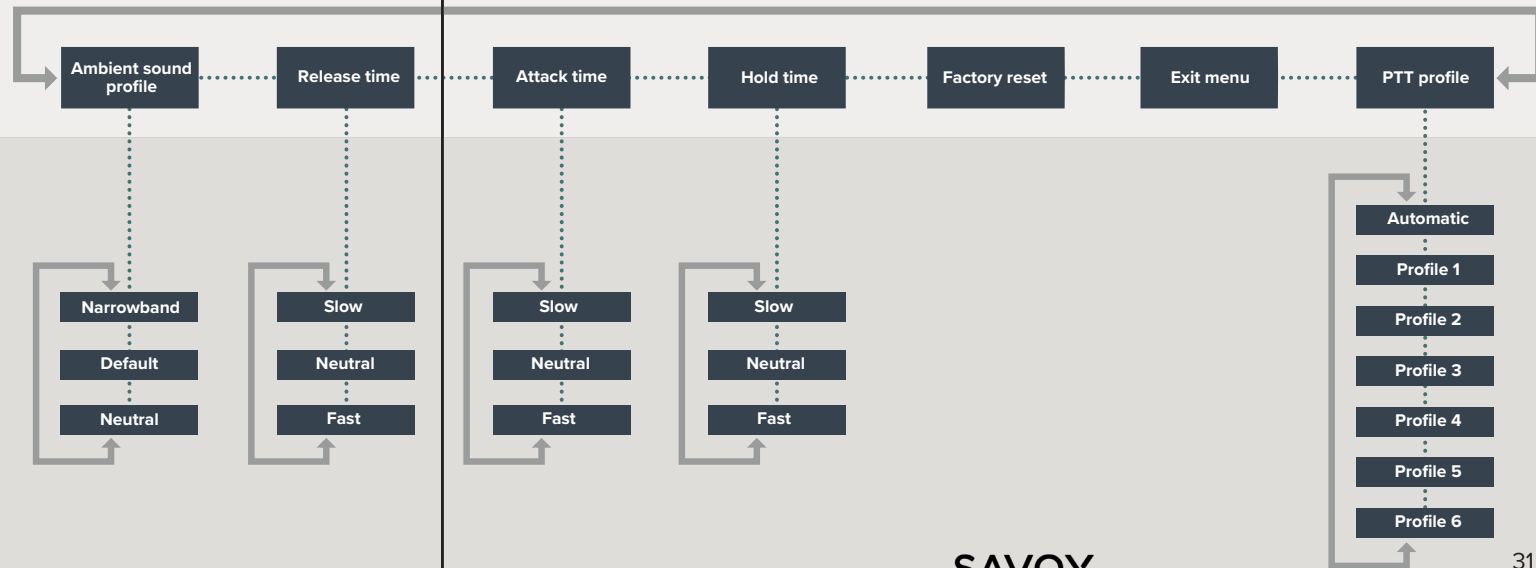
Ambient sound profile

Release time

Attack time

Hold time

Factory reset

Exit menu

PTT profile

Narrowband

Default

Neutral

Slow

Neutral

Fast

Slow

Neutral

Fast

Slow

Neutral

Fast

Automatic

Profile 1

Profile 2

Profile 3

Profile 4

Profile 5

Profile 6

SAVOX

31